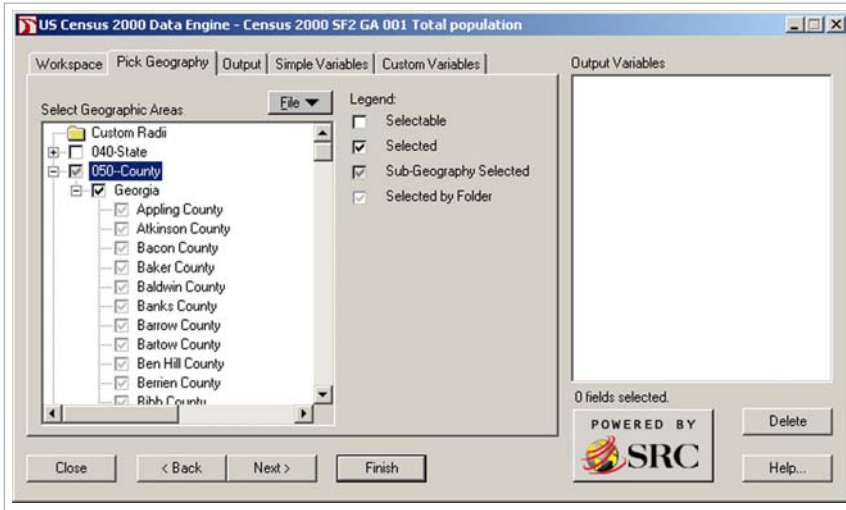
US Census 2000 Data Engine - Census 2000 SF2 GA 001 Total population

Workspace | Pick Geography | Output | Simple Variables | Custom Variables

Select Geographic Areas

File

Custom Radii
040-State
050-County
Georgia
Appling County
Atkinson County
Bacon County
Baker County
Baldwin County
Banks County
Barrow County
Bartow County
Ben Hill County
Berrien County
Bibb County

Legend:
Selectable
Selected
Sub-Geography Selected
Selected by Folder

Output Variables

0 fields selected.

POWERED BY SRC

Delete

Help...

Close

< Back

Next >

Finish